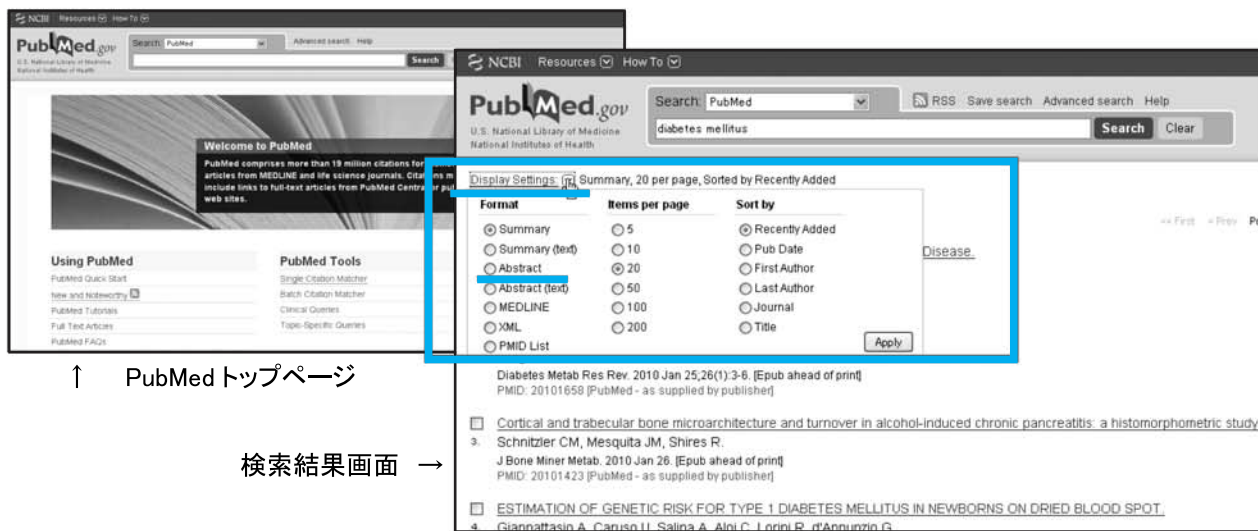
NCBI Resources How To

PubMed.gov
U.S. National Library of Medicine
National Institutes of Health

Search: PubMed
Advanced search Help
Search

Welcome to PubMed
PubMed comprises more than 19 million citations for articles from MEDLINE and life science journals. Citations m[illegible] include links to full-text articles from PubMed Central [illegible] web sites.

Using PubMed
PubMed Quick Start
New and Noteworthy
PubMed Tutorials
Full Text Articles
PubMed FAQs

PubMed Tools
Single Citation Matcher
Batch Citation Matcher
Clinical Queries
Topic-Specific Queries

↑ PubMed トップページ

NCBI Resources How To

PubMed.gov
U.S. National Library of Medicine
National Institutes of Health

Search: PubMed
RSS Save search Advanced search Help
diabetes mellitus
Search Clear

Display Settings: Summary, 20 per page, Sorted by Recently Added

| Format | Items per page | Sort by |
|---|---|---|
| Summary | 5 | Recently Added |
| Summary (text) | 10 | Pub Date |
| Abstract | 20 | First Author |
| Abstract (text) | 50 | Last Author |
| MEDLINE | 100 | Journal |
| XML | 200 | Title |
| PMID List | | |

Apply

<< First < Prev Pr

Disease.

Diabetes Metab Res Rev. 2010 Jan 25;26(1):3-6. [Epub ahead of print]
PMID: 20101658 [PubMed - as supplied by publisher]

Cortical and trabecular bone microarchitecture and turnover in alcohol-induced chronic pancreatitis: a histomorphometric study
3. Schnitzler CM, Mesquita JM, Shires R.
J Bone Miner Metab. 2010 Jan 26. [Epub ahead of print]
PMID: 20101423 [PubMed - as supplied by publisher]

検索結果画面 →

ESTIMATION OF GENETIC RISK FOR TYPE 1 DIABETES MELLITUS IN NEWBORNS ON DRIED BLOOD SPOT.
4. Giannattasio A, Caruso U, Salina A, Aloi C, Lorini R, d'Annunzio G.